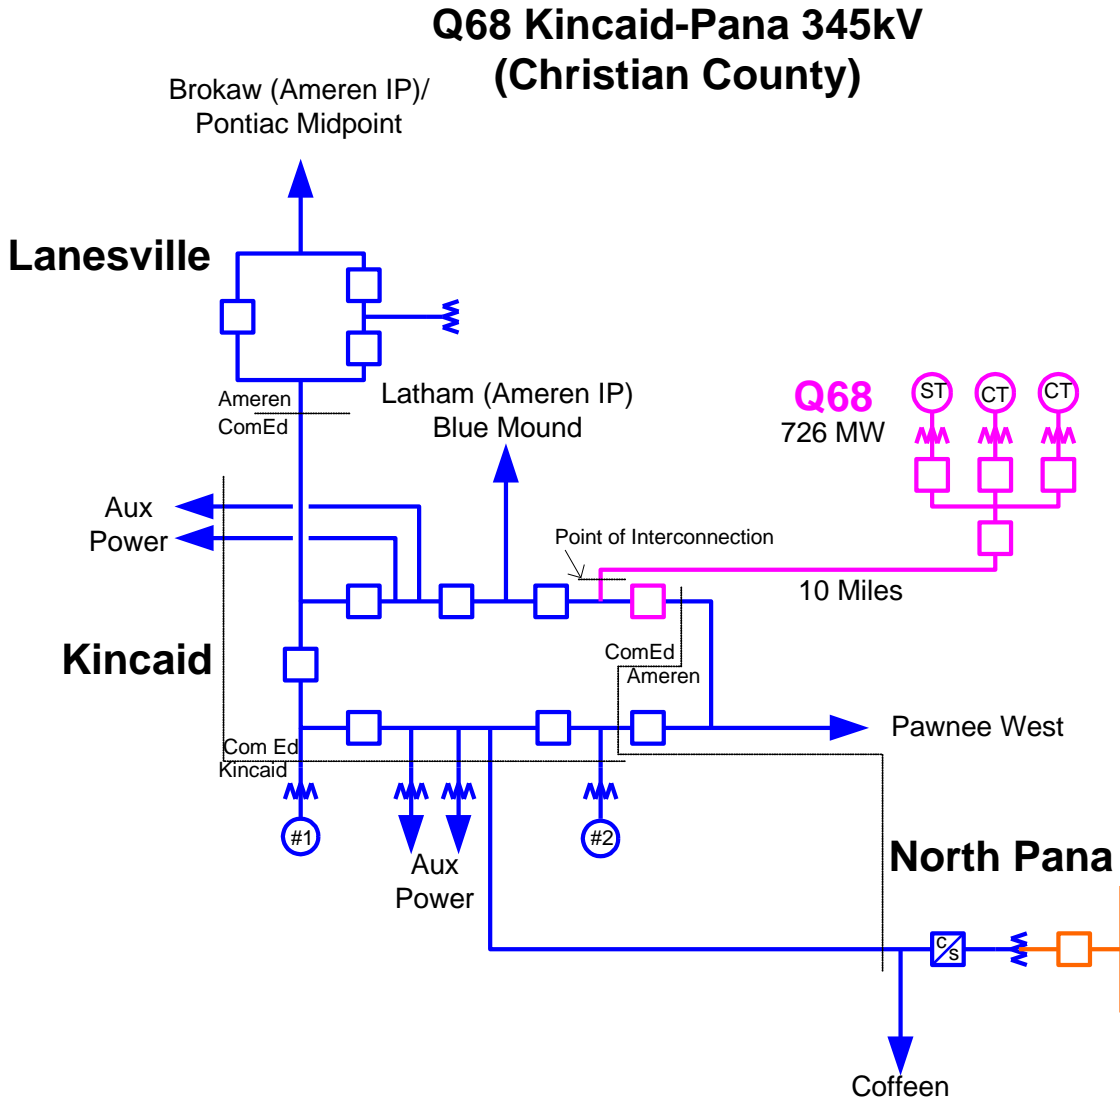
Q68 Kincaid-Pana 345kV
(Christian County)

Brokaw (Ameren IP)/
Pontiac Midpoint

Lanesville

Ameren
ComEd

Latham (Ameren IP)
Blue Mound

Q68
726 MW

ST CT CT

Aux
Power

Point of Interconnection

10 Miles

Kincaid

ComEd
Ameren

Pawnee West

Com Ed
Kincaid

#1

Aux
Power

#2

North Pana

C
S

Coffeen